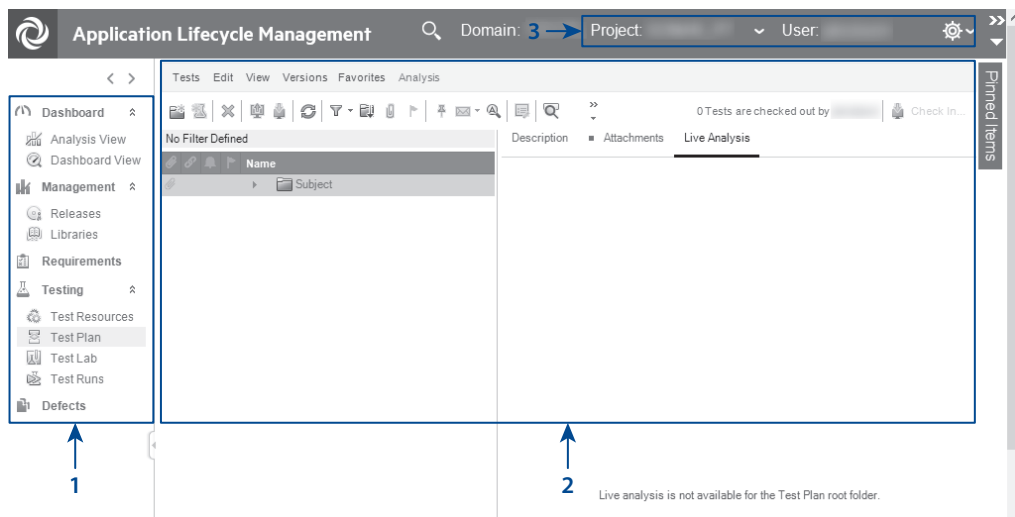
Application Lifecycle Management

Domain: 3 Project: User:

Pinned Items

Dashboard
Analysis View
Dashboard View
Management
Releases
Libraries
Requirements
Testing
Test Resources
Test Plan
Test Lab
Test Runs
Defects

Tests Edit View Versions Favorites Analysis

0 Tests are checked out by Check In...

No Filter Defined

Name
Subject

Description Attachments Live Analysis

Live analysis is not available for the Test Plan root folder.

1

2